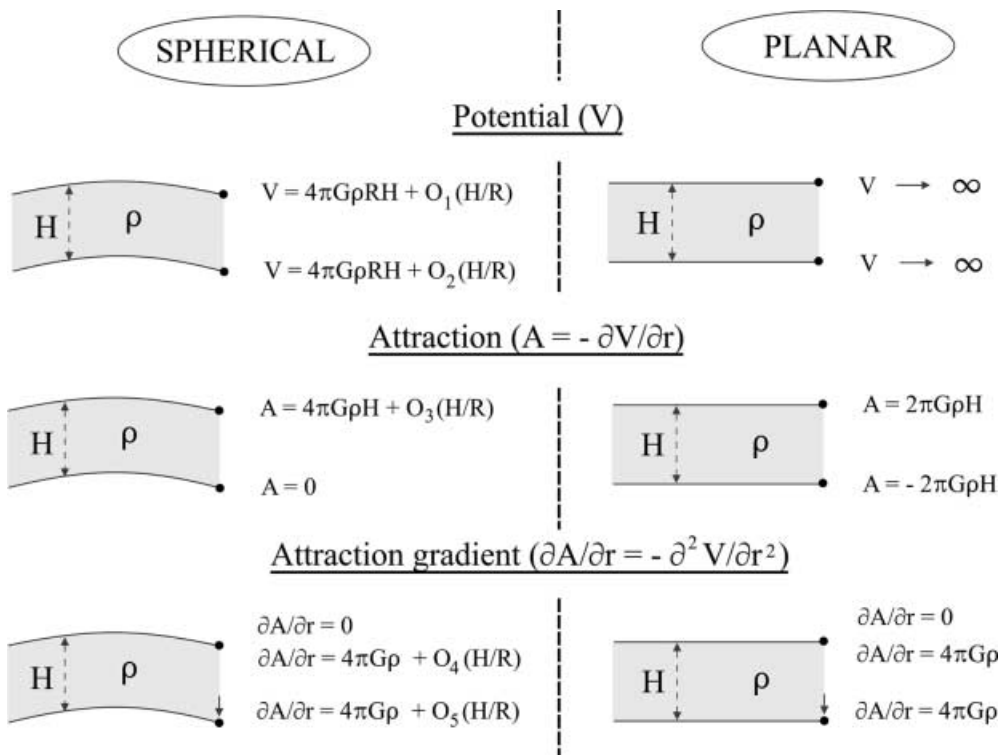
SPHERICAL

PLANAR

Potential (V)

H $\rho$

$V = 4\pi G\rho RH + O_1(H/R)$

$V = 4\pi G\rho RH + O_2(H/R)$

H $\rho$

$V \rightarrow \infty$

$V \rightarrow \infty$

Attraction ($A = -\partial V/\partial r$)

H $\rho$

$A = 4\pi G\rho H + O_3(H/R)$

$A = 0$

H $\rho$

$A = 2\pi G\rho H$

$A = -2\pi G\rho H$

Attraction gradient ($\partial A/\partial r = -\partial^2 V/\partial r^2$)

H $\rho$

$\partial A/\partial r = 0$

$\partial A/\partial r = 4\pi G\rho + O_4(H/R)$

$\partial A/\partial r = 4\pi G\rho + O_5(H/R)$

H $\rho$

$\partial A/\partial r = 0$

$\partial A/\partial r = 4\pi G\rho$

$\partial A/\partial r = 4\pi G\rho$